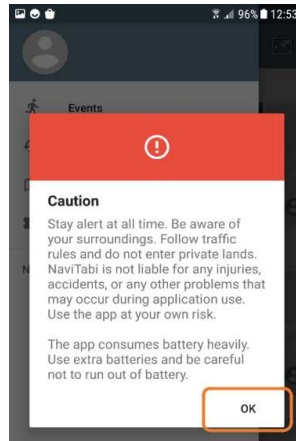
96% 12:53

Events

N

Caution

Stay alert at all time. Be aware of your surroundings. Follow traffic rules and do not enter private lands. NaviTabi is not liable for any injuries, accidents, or any other problems that may occur during application use. Use the app at your own risk.

The app consumes battery heavily. Use extra batteries and be careful not to run out of battery.

OK